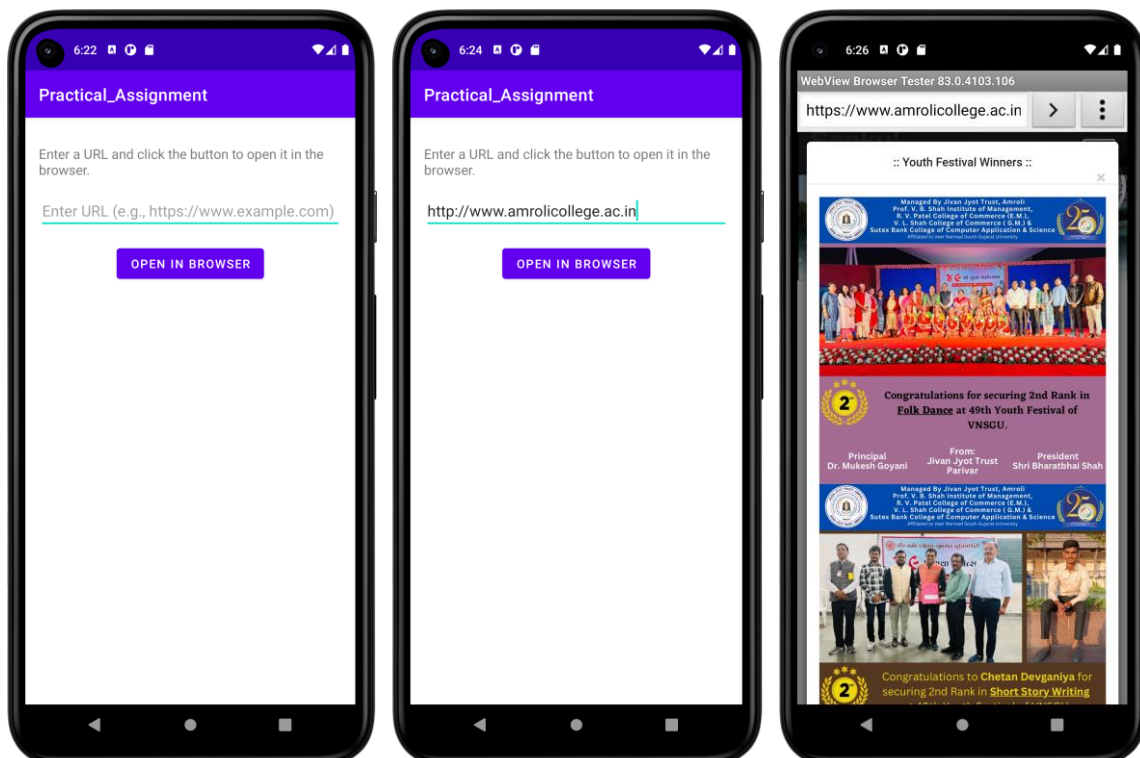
6:22

Practical_Assignment

Enter a URL and click the button to open it in the browser.

Enter URL (e.g., https://www.example.com)

OPEN IN BROWSER

6:24

Practical_Assignment

Enter a URL and click the button to open it in the browser.

http://www.amrolicollege.ac.in

OPEN IN BROWSER

6:26

WebView Browser Tester 83.0.4103.106

https://www.amrolicollege.ac.in

:: Youth Festival Winners ::

×

Managed By Jivan Jyot Trust, Amroli
Prof. V. B. Shah Institute of Management,
R. V. Patel College of Commerce (E.M.),
V. L. Shah College of Commerce (G.M.) &
Sutex Bank College of Computer Application & Science
Affiliated to Veer Narmad South Gujarat University

25

2nd

Congratulations for securing 2nd Rank in Folk Dance at 49th Youth Festival of VNSGU.

Principal
Dr. Mukesh Goyani

From:
Jivan Jyot Trust Parivar

President
Shri Bharatbhai Shah

Managed By Jivan Jyot Trust, Amroli
Prof. V. B. Shah Institute of Management,
R. V. Patel College of Commerce (E.M.),
V. L. Shah College of Commerce (G.M.) &
Sutex Bank College of Computer Application & Science
Affiliated to Veer Narmad South Gujarat University

25

2nd

Congratulations to Chetan Devganiya for securing 2nd Rank in Short Story Writing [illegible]